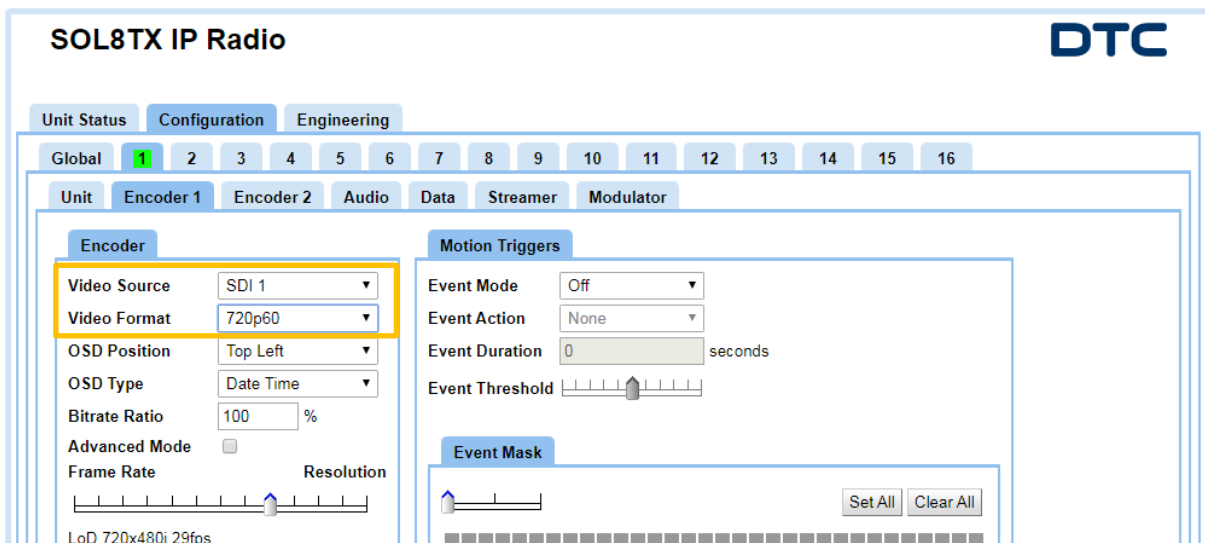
SOL8TX IP Radio

DTC

Unit Status Configuration Engineering

Global 1 2 3 4 5 6 7 8 9 10 11 12 13 14 15 16

Unit Encoder 1 Encoder 2 Audio Data Streamer Modulator

Encoder

Video Source SDI 1
Video Format 720p60
OSD Position Top Left
OSD Type Date Time
Bitrate Ratio 100 %
Advanced Mode
Frame Rate Resolution

LoD 720x480i 29fps

Motion Triggers

Event Mode Off
Event Action None
Event Duration 0 seconds
Event Threshold

Event Mask

Set All Clear All